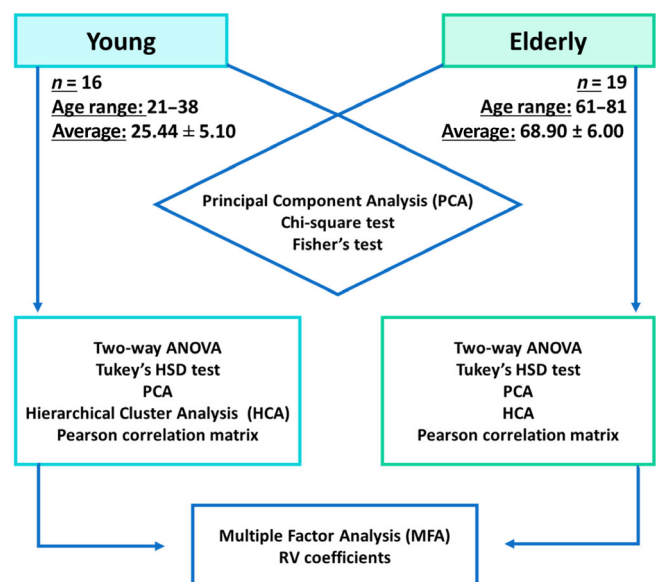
Young

Elderly

$n$ = 16
Age range: 21–38
Average: 25.44 ± 5.10

$n$ = 19
Age range: 61–81
Average: 68.90 ± 6.00

Principal Component Analysis (PCA)
Chi-square test
Fisher's test

Two-way ANOVA
Tukey's HSD test
PCA
Hierarchical Cluster Analysis (HCA)
Pearson correlation matrix

Two-way ANOVA
Tukey's HSD test
PCA
HCA
Pearson correlation matrix

Multiple Factor Analysis (MFA)
RV coefficients